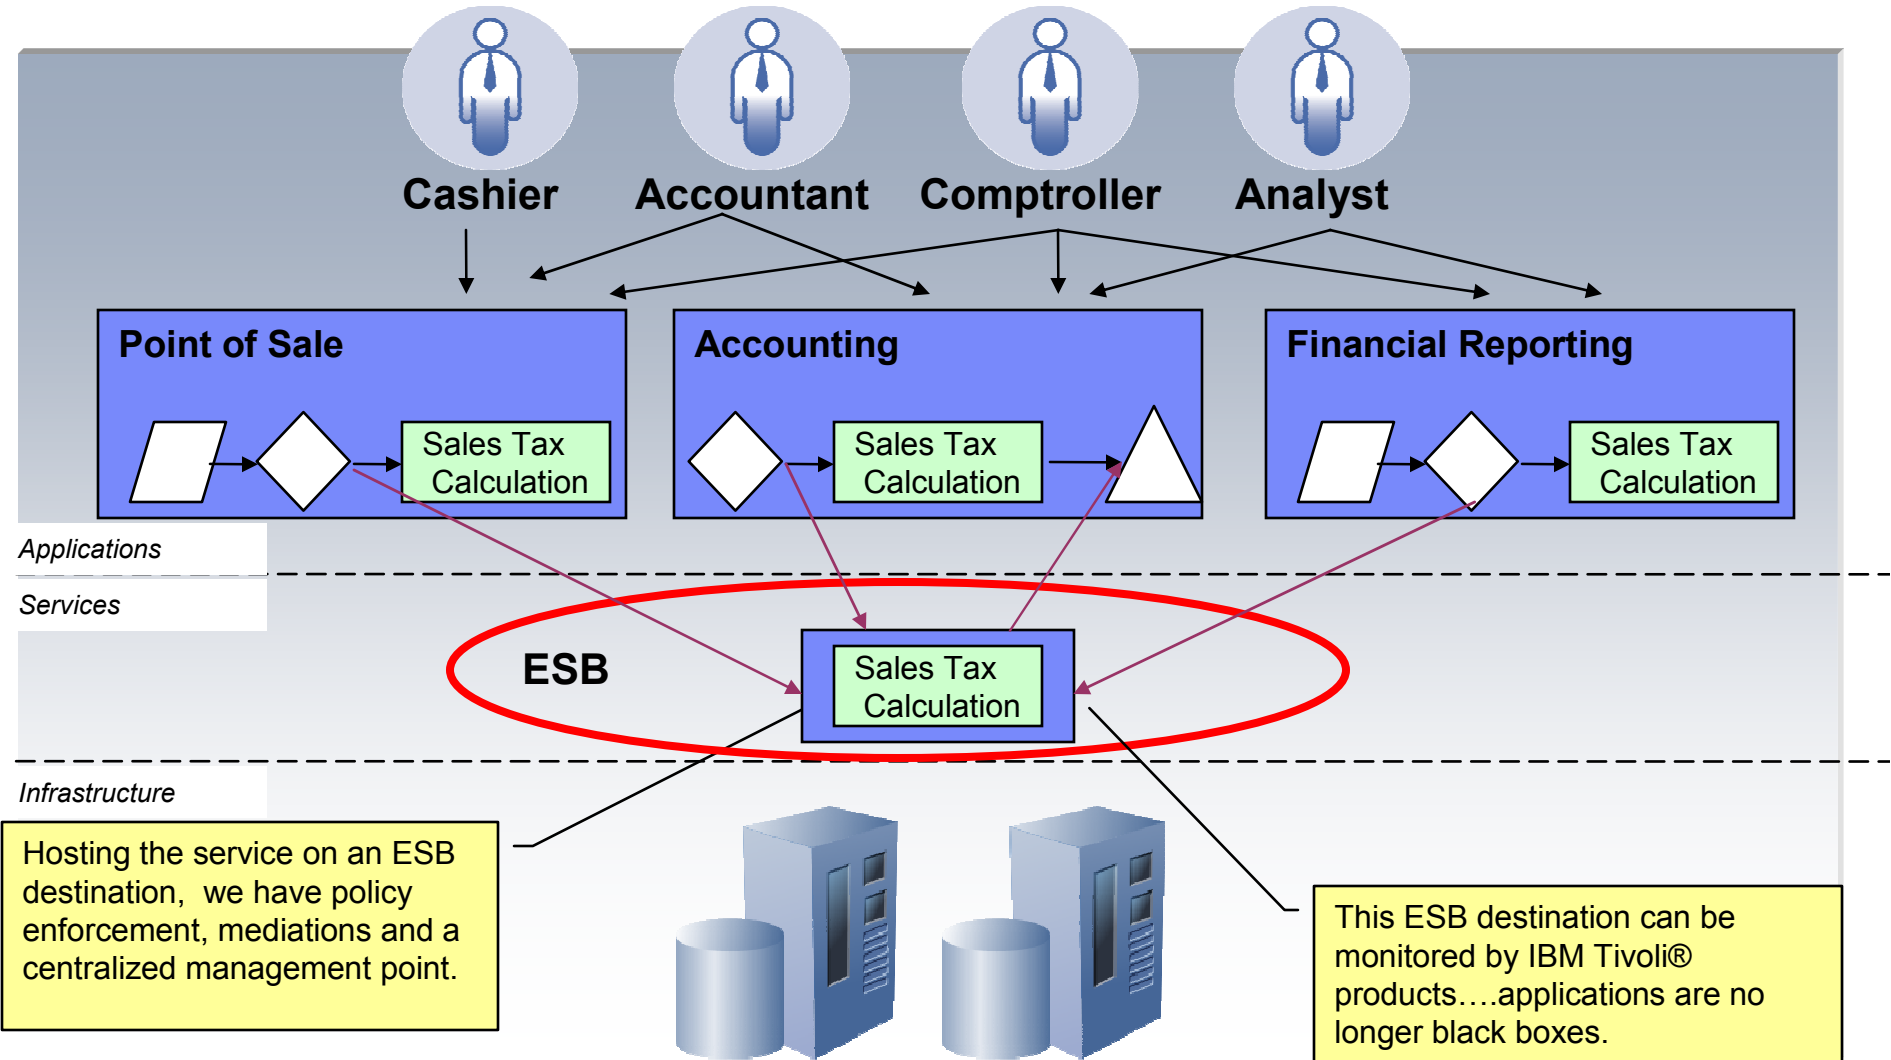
Cashier
Accountant
Comptroller
Analyst

Point of Sale
Sales Tax Calculation

Accounting
Sales Tax Calculation

Financial Reporting
Sales Tax Calculation

Applications

Services

ESB
Sales Tax Calculation

Infrastructure

Hosting the service on an ESB destination, we have policy enforcement, mediations and a centralized management point.

This ESB destination can be monitored by IBM Tivoli® products….applications are no longer black boxes.